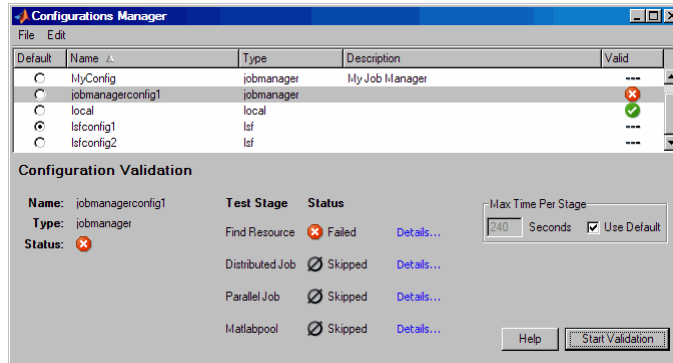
Configurations Manager

File Edit

| Default | Name | Type | Description | Valid |
|---|---|---|---|---|
| | MyConfig | jobmanager | My Job Manager | --- |
| | jobmanagerconfig1 | jobmanager | | |
| | local | local | | |
| | lsfconfig1 | lsf | | --- |
| | lsfconfig2 | lsf | | --- |

Configuration Validation

Name: jobmanagerconfig1
Type: jobmanager
Status:

| Test Stage | Status | |
|---|---|---|
| Find Resource | Failed | Details... |
| Distributed Job | Skipped | Details... |
| Parallel Job | Skipped | Details... |
| Matlabpool | Skipped | Details... |

Max Time Per Stage
240 Seconds Use Default

Help Start Validation